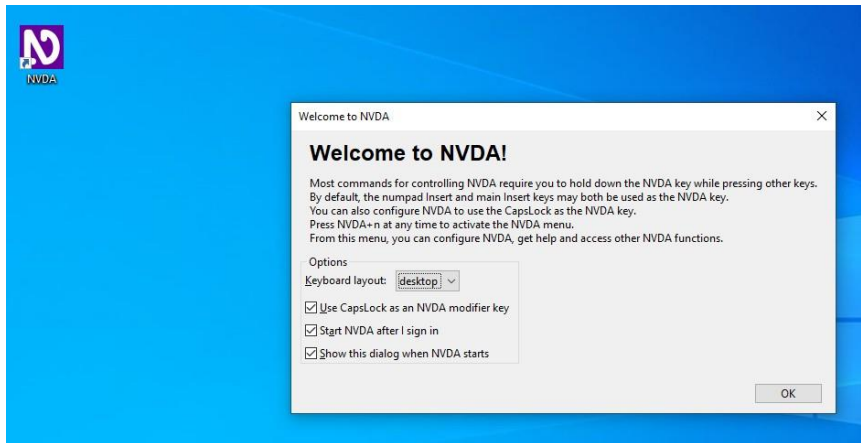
NVDA

Welcome to NVDA

×

Welcome to NVDA!

Most commands for controlling NVDA require you to hold down the NVDA key while pressing other keys. By default, the numpad Insert and main Insert keys may both be used as the NVDA key. You can also configure NVDA to use the CapsLock as the NVDA key. Press NVDA+n at any time to activate the NVDA menu. From this menu, you can configure NVDA, get help and access other NVDA functions.

Options

Keyboard layout: desktop

☑ Use CapsLock as an NVDA modifier key

☑ Start NVDA after I sign in

☑ Show this dialog when NVDA starts

OK